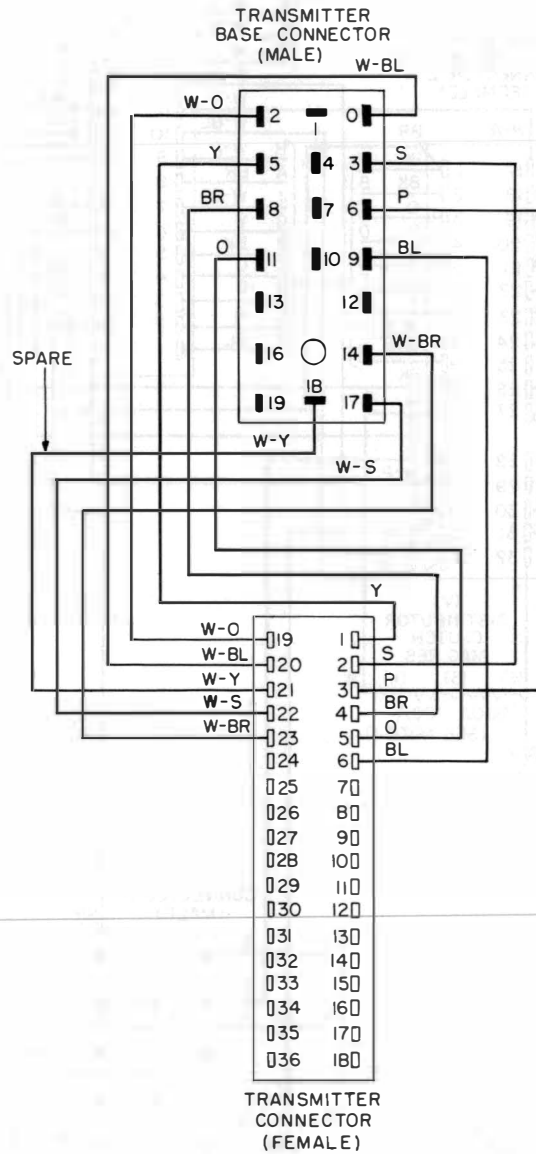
TRANSMITTER
BASE CONNECTOR
(MALE)

W-BL
W-O
2
1
0
Y
5
4
3
S
BR
8
7
6
P
O
11
10
9
BL
13
12
SPARE
16
14
W-BR
19
18
17
W-Y
W-S

Y
W-O
19
1
W-BL
20
2
S
W-Y
21
3
P
W-S
22
4
BR
W-BR
23
5
O
24
6
BL
25
7
26
8
27
9
28
10
29
11
30
12
31
13
32
14
33
15
34
16
35
17
36
18

TRANSMITTER
CONNECTOR
(FEMALE)